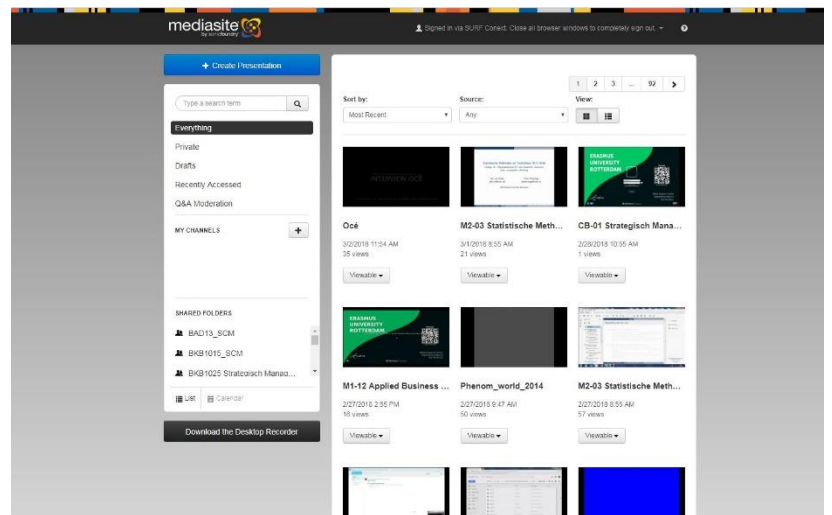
mediasite by sonicfoundry

Signed in via SURF Conext. Close all browser windows to completely sign out.

+ Create Presentation

Type a search term

Everything
Private
Drafts
Recently Accessed
Q&A Moderation

MY CHANNELS +

SHARED FOLDERS
BAD13_SCM
BKB1015_SCM
BKB1025 Strategisch Manag...

List Calendar

Download the Desktop Recorder

1 2 3 ... 92 >

Sort by:
Most Recent

Source:
Any

View:

INTERVIEW OCÉ

ERASMUS UNIVERSITY ROTTERDAM

Océ
3/2/2018 11:54 AM
35 views
Viewable

M2-03 Statistische Meth...
3/1/2018 8:55 AM
21 views
Viewable

CB-01 Strategisch Mana...
2/28/2018 10:35 AM
1 views
Viewable

ERASMUS UNIVERSITY ROTTERDAM

M1-12 Applied Business ...
2/27/2018 2:55 PM
18 views
Viewable

Phenom_world_2014
2/27/2018 8:47 AM
50 views
Viewable

M2-03 Statistische Meth...
2/27/2018 8:55 AM
57 views
Viewable